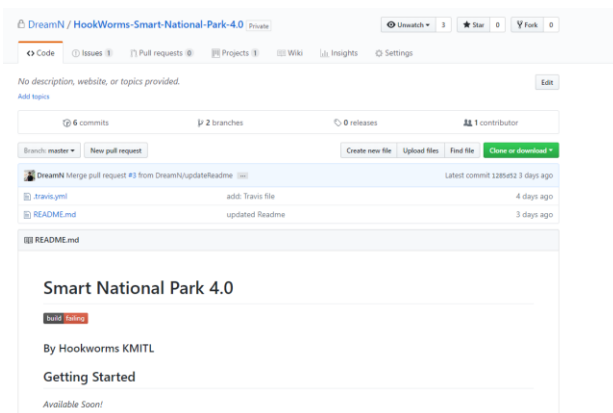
DreamN / HookWorms-Smart-National-Park-4.0 Private

Unwatch 3 Star 0 Fork 0

<> Code Issues 1 Pull requests 0 Projects 1 Wiki Insights Settings

No description, website, or topics provided.

Add topics

Edit

6 commits 2 branches 0 releases 1 contributor

Branch: master New pull request

Create new file Upload files Find file Clone or download

DreamN Merge pull request #3 from DreamN/updateReadme ...

Latest commit 1285e52 3 days ago

.travis.yml add: Travis file 4 days ago

README.md updated Readme 3 days ago

README.md

Smart National Park 4.0

build failing

By Hookworms KMITL

Getting Started

Available Soon!